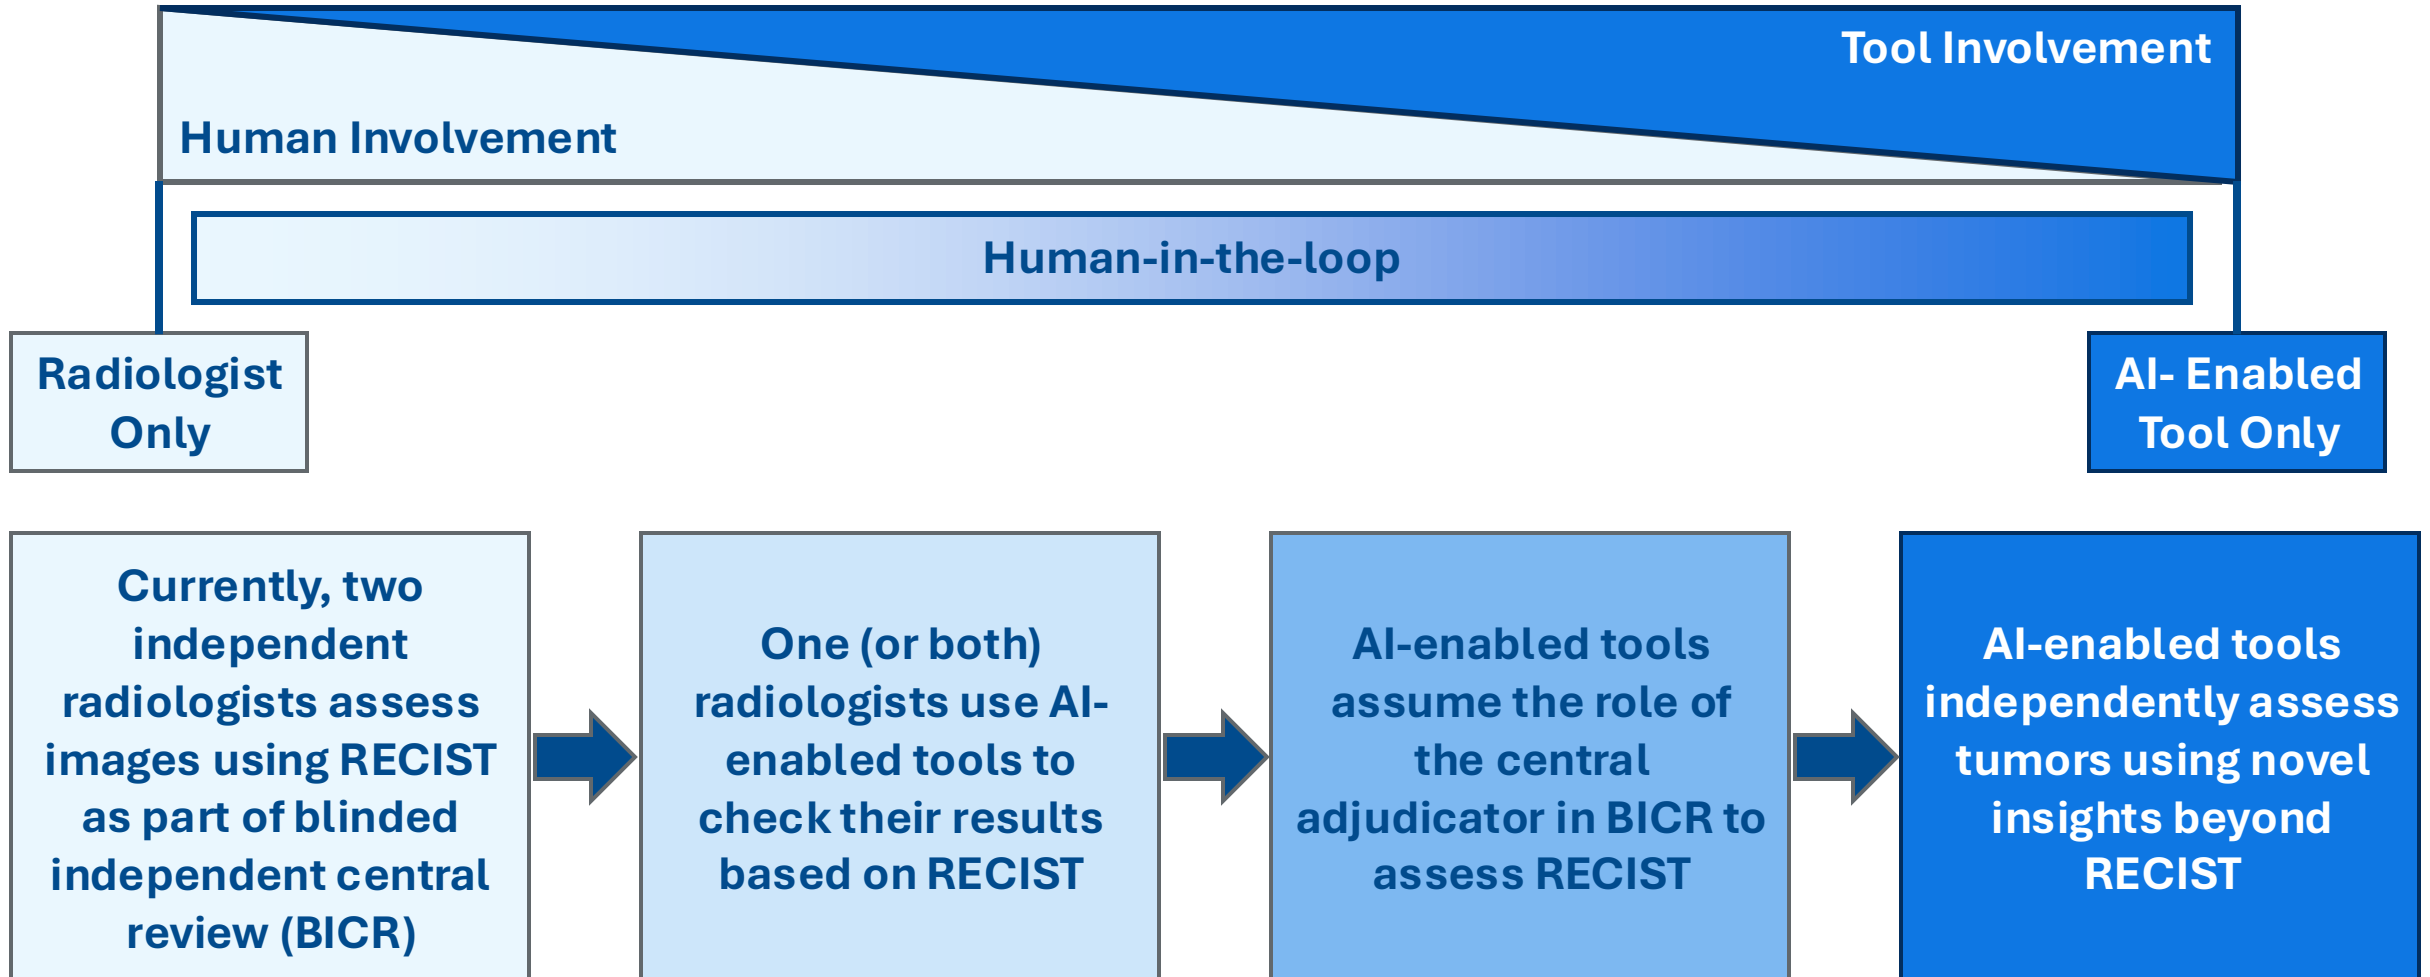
Tool Involvement

Human Involvement

Human-in-the-loop

Radiologist Only

AI- Enabled Tool Only

Currently, two independent radiologists assess images using RECIST as part of blinded independent central review (BICR)

One (or both) radiologists use AI-enabled tools to check their results based on RECIST

AI-enabled tools assume the role of the central adjudicator in BICR to assess RECIST

AI-enabled tools independently assess tumors using novel insights beyond RECIST